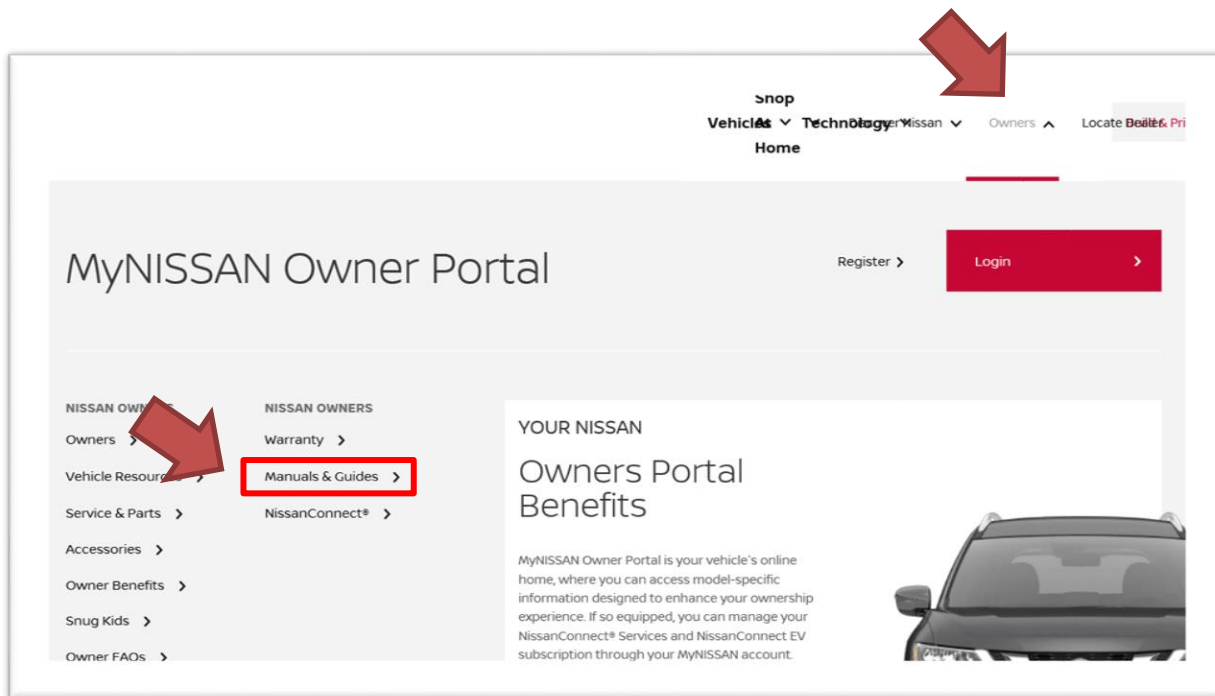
Shop At Home

Vehicles

Technology

Discover Nissan

Owners

Locate Dealer

Build & Pri

MyNISSAN Owner Portal

Register

Login

NISSAN OWN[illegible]

Owners

Vehicle Resour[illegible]

Service & Parts

Accessories

Owner Benefits

Snug Kids

Owner FAQs

NISSAN OWNERS

Warranty

Manuals & Guides

NissanConnect®

YOUR NISSAN

Owners Portal Benefits

MyNISSAN Owner Portal is your vehicle's online home, where you can access model-specific information designed to enhance your ownership experience. If so equipped, you can manage your NissanConnect® Services and NissanConnect EV subscription through your MyNISSAN account.